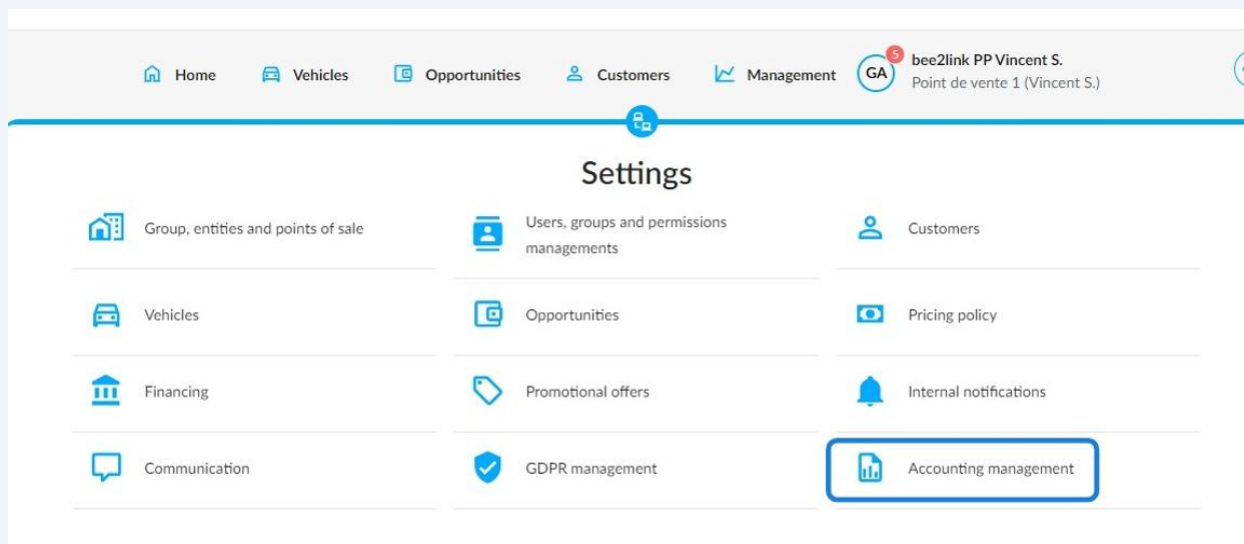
Home Vehicles Opportunities Customers Management GA 5 bee2link PP Vincent S. Point de vente 1 (Vincent S.)

Settings

Group, entities and points of sale

Users, groups and permissions managements

Customers

Vehicles

Opportunities

Pricing policy

Financing

Promotional offers

Internal notifications

Communication

GDPR management

Accounting management